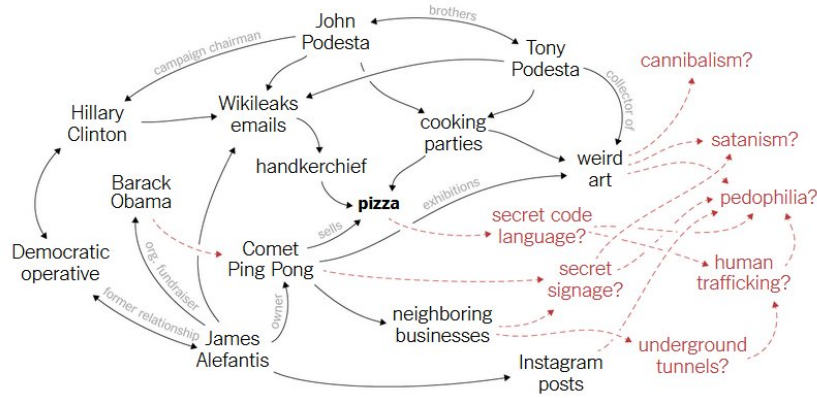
John Podesta

brothers

Tony Podesta

campaign chairman

cannibalism?

collector of

Hillary Clinton

Wikileaks emails

cooking parties

satanism?

weird art

handkerchief

Barack Obama

pizza

exhibitions

pedophilia?

sells

secret code language?

org. fundraiser

Democratic operative

Comet Ping Pong

secret signage?

human trafficking?

owner

former relationship

neighboring businesses

James Alefantis

underground tunnels?

Instagram posts